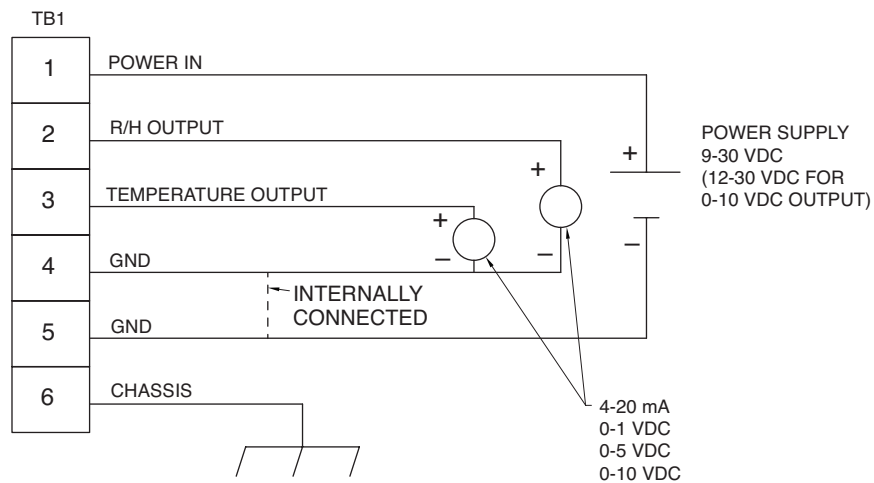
TB1

1
POWER IN

2
R/H OUTPUT

3
TEMPERATURE OUTPUT

4
GND

5
GND

6
CHASSIS

INTERNALLY CONNECTED

+
–
+
–

POWER SUPPLY
9-30 VDC
(12-30 VDC FOR
0-10 VDC OUTPUT)

+
–

4-20 mA
0-1 VDC
0-5 VDC
0-10 VDC